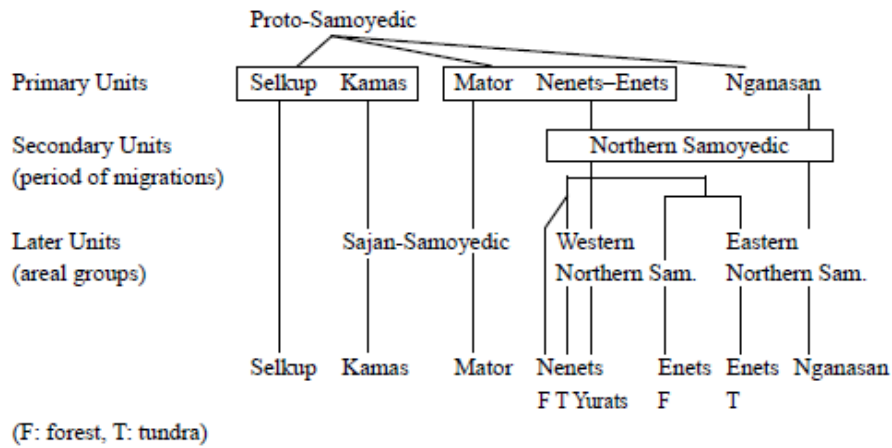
Proto-Samoyedic

Primary Units

Selkup Kamas

Mator Nenets–Enets

Nganasan

Secondary Units
(period of migrations)

Northern Samoyedic

Later Units
(areal groups)

Sajan-Samoyedic

Western
Northern Sam.

Eastern
Northern Sam.

Selkup Kamas Mator Nenets Enets Enets Nganasan

F T Yurats F T

(F: forest, T: tundra)